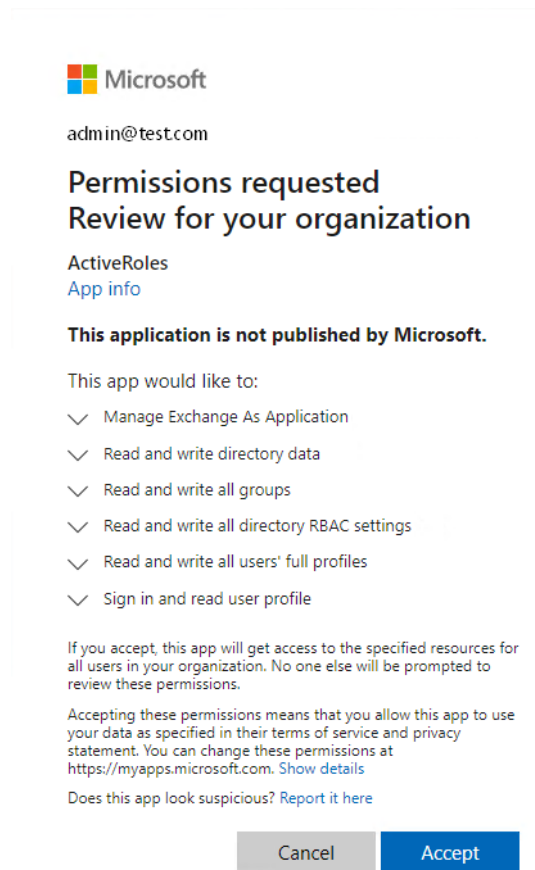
Microsoft

admin@test.com

Permissions requested
Review for your organization

ActiveRoles
App info

This application is not published by Microsoft.

This app would like to:

Manage Exchange As Application

Read and write directory data

Read and write all groups

Read and write all directory RBAC settings

Read and write all users' full profiles

Sign in and read user profile

If you accept, this app will get access to the specified resources for all users in your organization. No one else will be prompted to review these permissions.

Accepting these permissions means that you allow this app to use your data as specified in their terms of service and privacy statement. You can change these permissions at https://myapps.microsoft.com. Show details

Does this app look suspicious? Report it here

Cancel

Accept